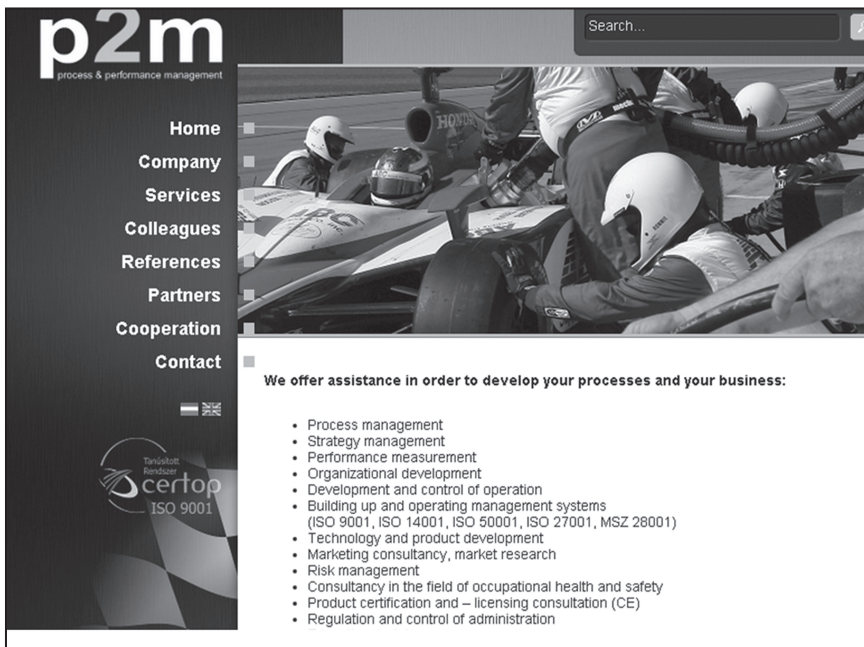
p2m
process & performance management

Search...

Home
Company
Services
Colleagues
References
Partners
Cooperation
Contact

Tanúsított Rendszer
certop
ISO 9001

HONDA

We offer assistance in order to develop your processes and your business:

- Process management
- Strategy management
- Performance measurement
- Organizational development
- Development and control of operation
- Building up and operating management systems (ISO 9001, ISO 14001, ISO 50001, ISO 27001, MSZ 28001)
- Technology and product development
- Marketing consultancy, market research
- Risk management
- Consultancy in the field of occupational health and safety
- Product certification and – licensing consultation (CE)
- Regulation and control of administration